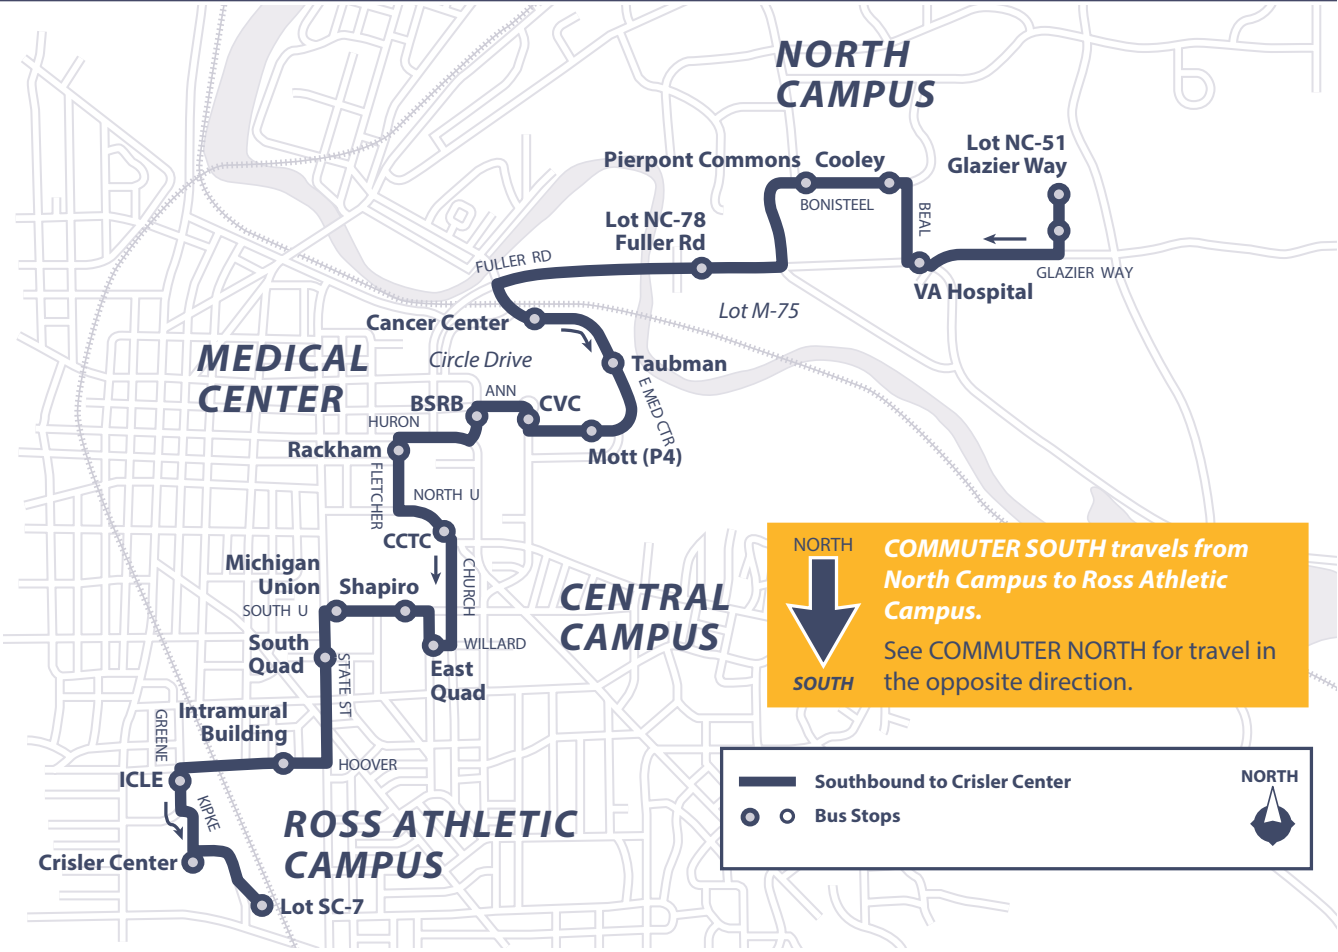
NORTH CAMPUS

Lot NC-51 Glazier Way

Pierpont Commons

Cooley

BONISTEEL

BEAL

GLAZIER WAY

VA Hospital

Lot NC-78 Fuller Rd

FULLER RD

Lot M-75

Cancer Center

MEDICAL CENTER

Circle Drive

Taubman

E MED CTR

ANN

BSRB

CVC

HURON

Rackham

Mott (P4)

FLETCHER

NORTH U

CCTC

CHURCH

Michigan Union

Shapiro

SOUTH U

CENTRAL CAMPUS

WILLARD

South Quad

STATE ST

East Quad

GREENE

Intramural Building

HOOVER

ICLE

KIPKE

ROSS ATHLETIC CAMPUS

Crisler Center

Lot SC-7

NORTH

SOUTH

COMMUTER SOUTH travels from North Campus to Ross Athletic Campus.

See COMMUTER NORTH for travel in the opposite direction.

Southbound to Crisler Center

Bus Stops

NORTH